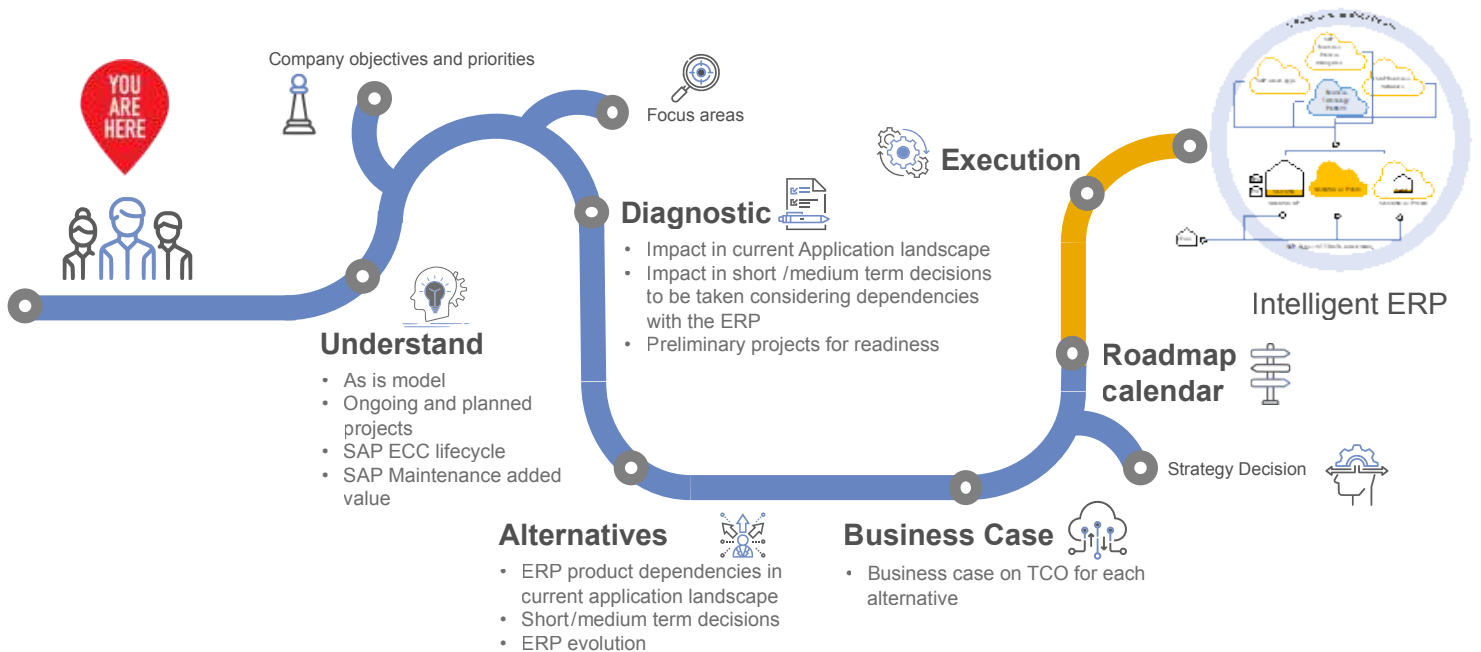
YOU ARE HERE

Company objectives and priorities

Focus areas

Execution

Diagnostic
• Impact in current Application landscape
• Impact in short /medium term decisions to be taken considering dependencies with the ERP
• Preliminary projects for readiness

Intelligent ERP

Understand
• As is model
• Ongoing and planned projects
• SAP ECC lifecycle
• SAP Maintenance added value

Roadmap calendar

Strategy Decision

Alternatives
• ERP product dependencies in current application landscape
• Short/medium term decisions
• ERP evolution

Business Case
• Business case on TCO for each alternative